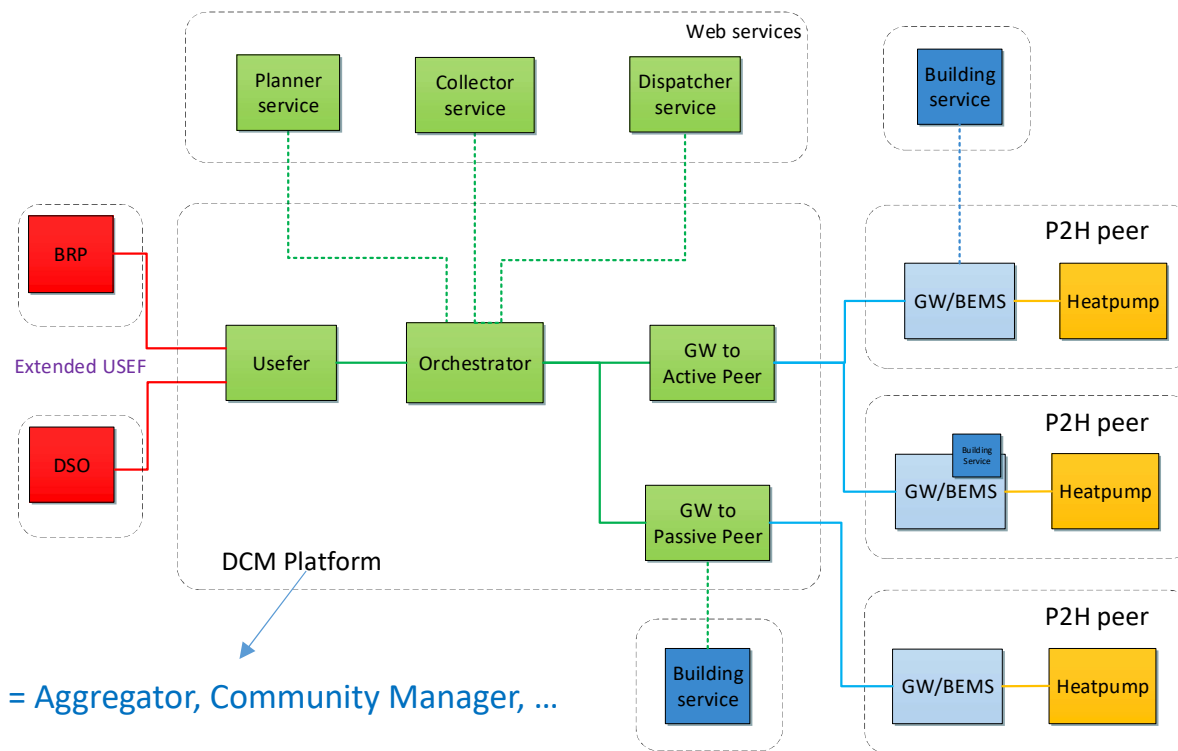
Web services

Planner service

Collector service

Dispatcher service

Building service

P2H peer

BRP

Extended USEF

Usefer

Orchestrator

GW to Active Peer

GW/BEMS

Heatpump

P2H peer

Building Service

GW/BEMS

Heatpump

DSO

GW to Passive Peer

DCM Platform

P2H peer

Building service

GW/BEMS

Heatpump

= Aggregator, Community Manager, …